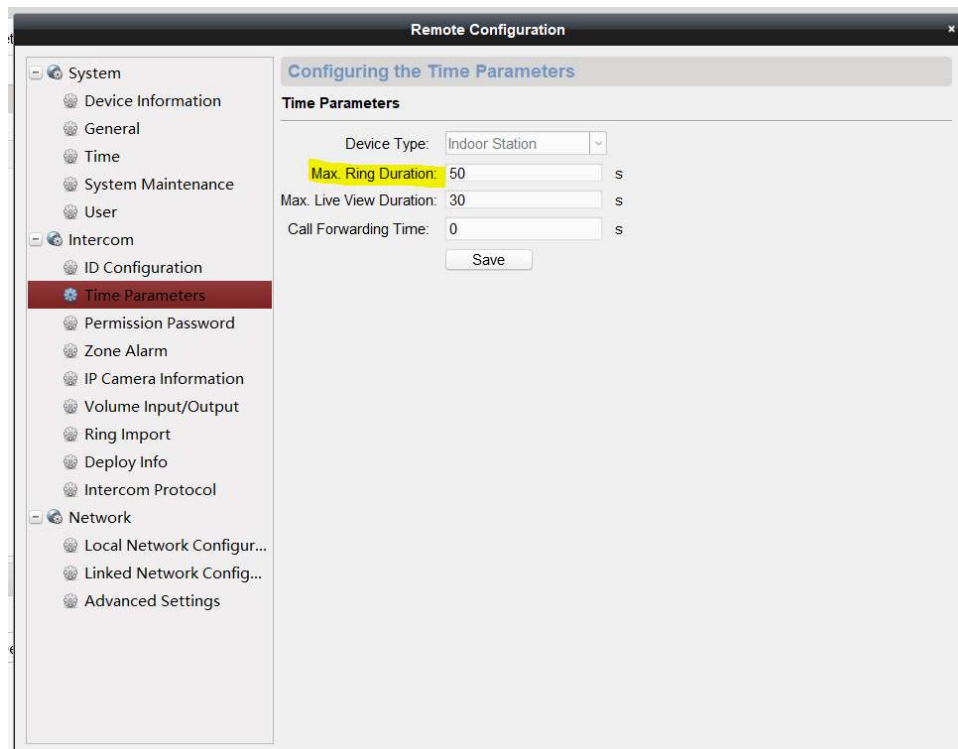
Remote Configuration
×

System
Device Information
General
Time
System Maintenance
User
Intercom
ID Configuration
Time Parameters
Permission Password
Zone Alarm
IP Camera Information
Volume Input/Output
Ring Import
Deploy Info
Intercom Protocol
Network
Local Network Configur...
Linked Network Config...
Advanced Settings

Configuring the Time Parameters

Time Parameters

Device Type: Indoor Station
Max. Ring Duration: 50 s
Max. Live View Duration: 30 s
Call Forwarding Time: 0 s
Save